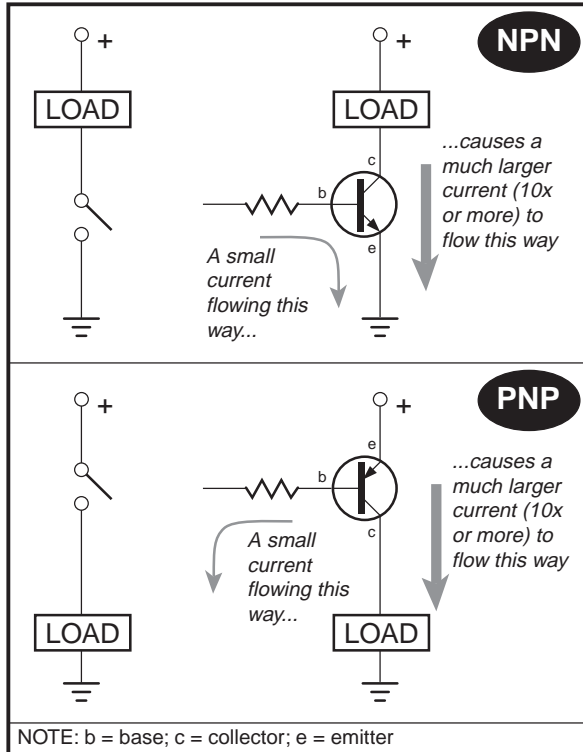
+

LOAD

+

LOAD

NPN

c

b

e

...causes a much larger current (10x or more) to flow this way

A small current flowing this way...

+

+

PNP

e

b

c

...causes a much larger current (10x or more) to flow this way

A small current flowing this way...

LOAD

LOAD

NOTE: b = base; c = collector; e = emitter